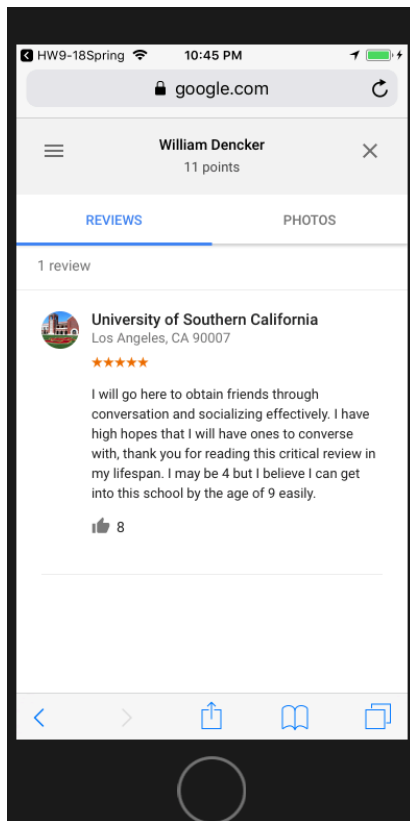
◀ HW9-18Spring 10:45 PM

google.com

William Dencker
11 points

REVIEWS

PHOTOS

1 review

University of Southern California
Los Angeles, CA 90007
★★★★★

I will go here to obtain friends through conversation and socializing effectively. I have high hopes that I will have ones to converse with, thank you for reading this critical review in my lifespan. I may be 4 but I believe I can get into this school by the age of 9 easily.

8